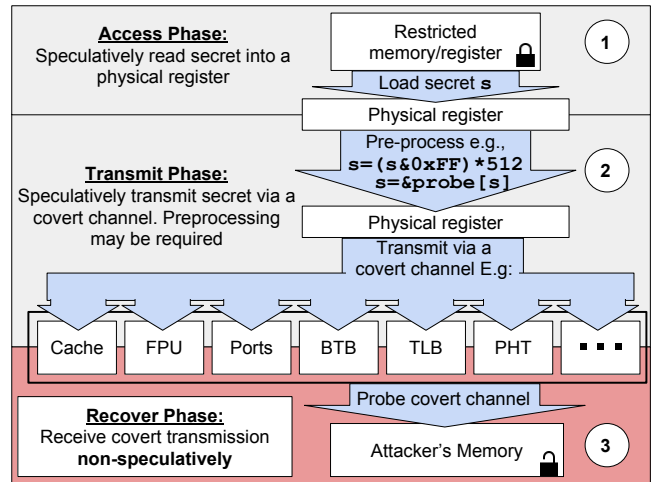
**Access Phase:**
Speculatively read secret into a physical register

Restricted memory/register

1

Load secret **s**

Physical register

Pre-process e.g.,
**s=(s&0xFF)*512**
**s=&probe[s]**

**Transmit Phase:**
Speculatively transmit secret via a covert channel. Preprocessing may be required

2

Physical register

Transmit via a covert channel E.g:

| Cache | FPU | Ports | BTB | TLB | PHT | ... |
|---|---|---|---|---|---|---|

Probe covert channel

**Recover Phase:**
Receive covert transmission **non-speculatively**

Attacker's Memory

3